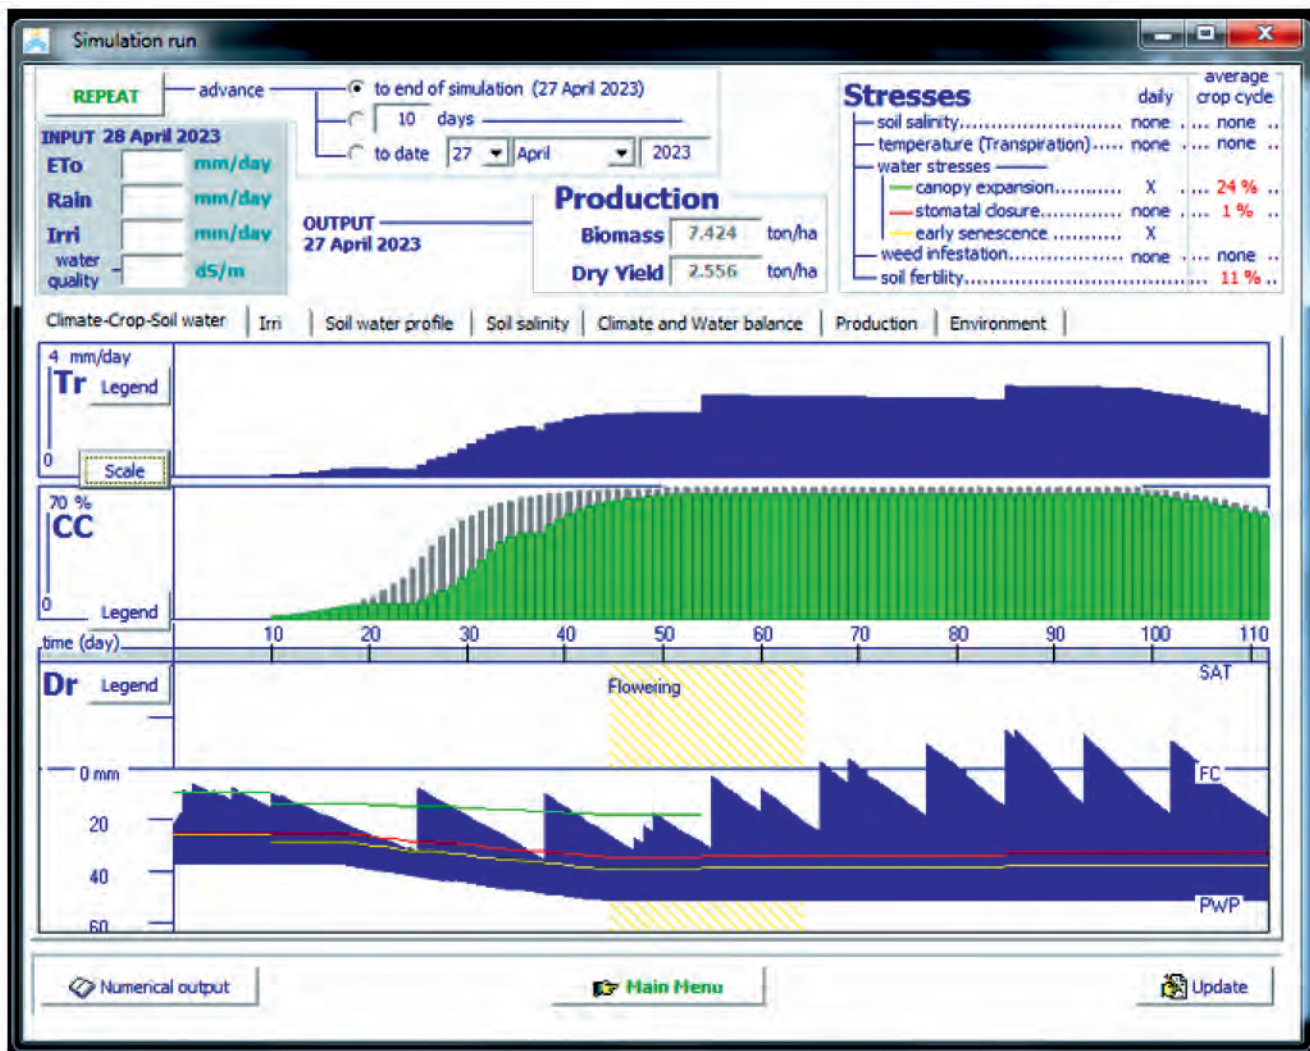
Simulation run

REPEAT advance to end of simulation (27 April 2023)
10 days
to date 27 April 2023

INPUT 28 April 2023
ETo mm/day
Rain mm/day
Irri mm/day
water quality dS/m

OUTPUT
27 April 2023

Production
Biomass 7.424 ton/ha
Dry Yield 2.556 ton/ha

Stresses daily average crop cycle
soil salinity........................ none ..... none ..
temperature (Transpiration)...... none ..... none ..
water stresses
canopy expansion.......... X .... 24 % ..
stomatal closure............ none .... 1 % ..
early senescence .......... X
weed infestation.............. none ..... none ..
soil fertility.......................................... 11 % ..

Climate-Crop-Soil water | Irri | Soil water profile | Soil salinity | Climate and Water balance | Production | Environment

4 mm/day
Tr Legend
0
Scale

70 %
CC
0
Legend

time (day) 10 20 30 40 50 60 70 80 90 100 110

Dr Legend
Flowering
SAT
0 mm
FC
20
40
PWP
60

Numerical output
Main Menu
Update